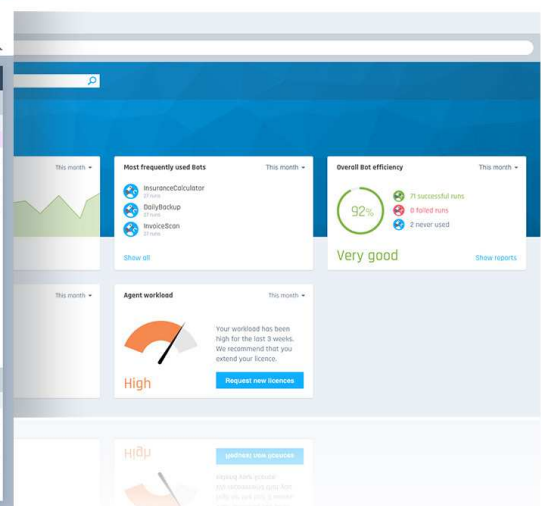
This month

Most frequently used Bots
This month
InsuranceCalculator
27 runs
DailyBackup
27 runs
InvoiceScan
27 runs
Show all

Overall Bot efficiency
This month
92%
71 successful runs
8 failed runs
2 never used
Very good
Show reports

This month

Agent workload
This month
Your workload has been high for the last 3 weeks. We recommend that you extend your licence.
High
Request new licences